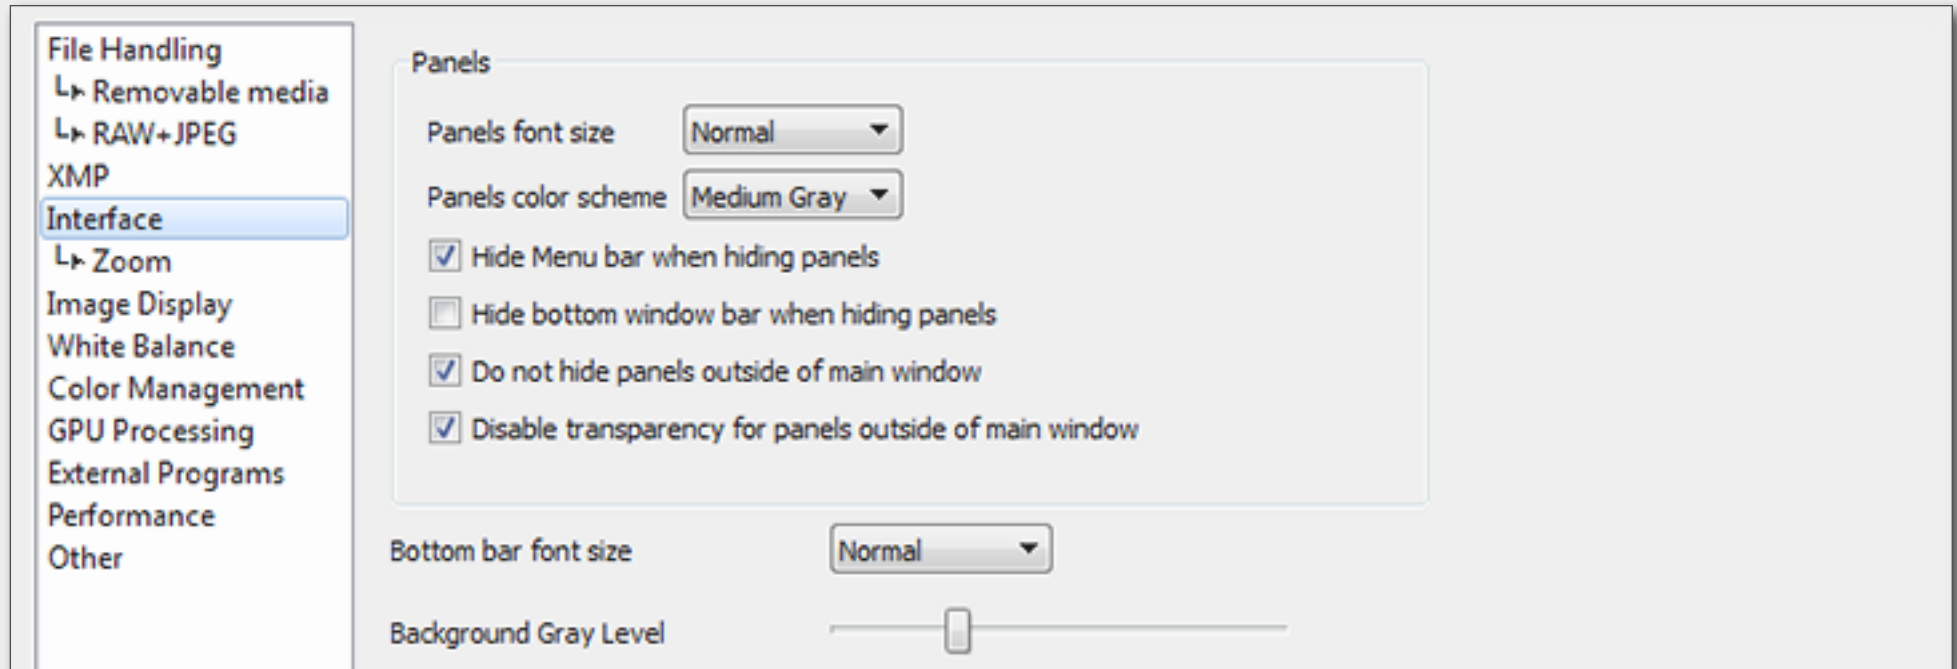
File Handling
└▸ Removable media
└▸ RAW+JPEG
XMP
Interface
└▸ Zoom
Image Display
White Balance
Color Management
GPU Processing
External Programs
Performance
Other

Panels

Panels font size Normal

Panels color scheme Medium Gray

☑ Hide Menu bar when hiding panels

☐ Hide bottom window bar when hiding panels

☑ Do not hide panels outside of main window

☑ Disable transparency for panels outside of main window

Bottom bar font size Normal

Background Gray Level